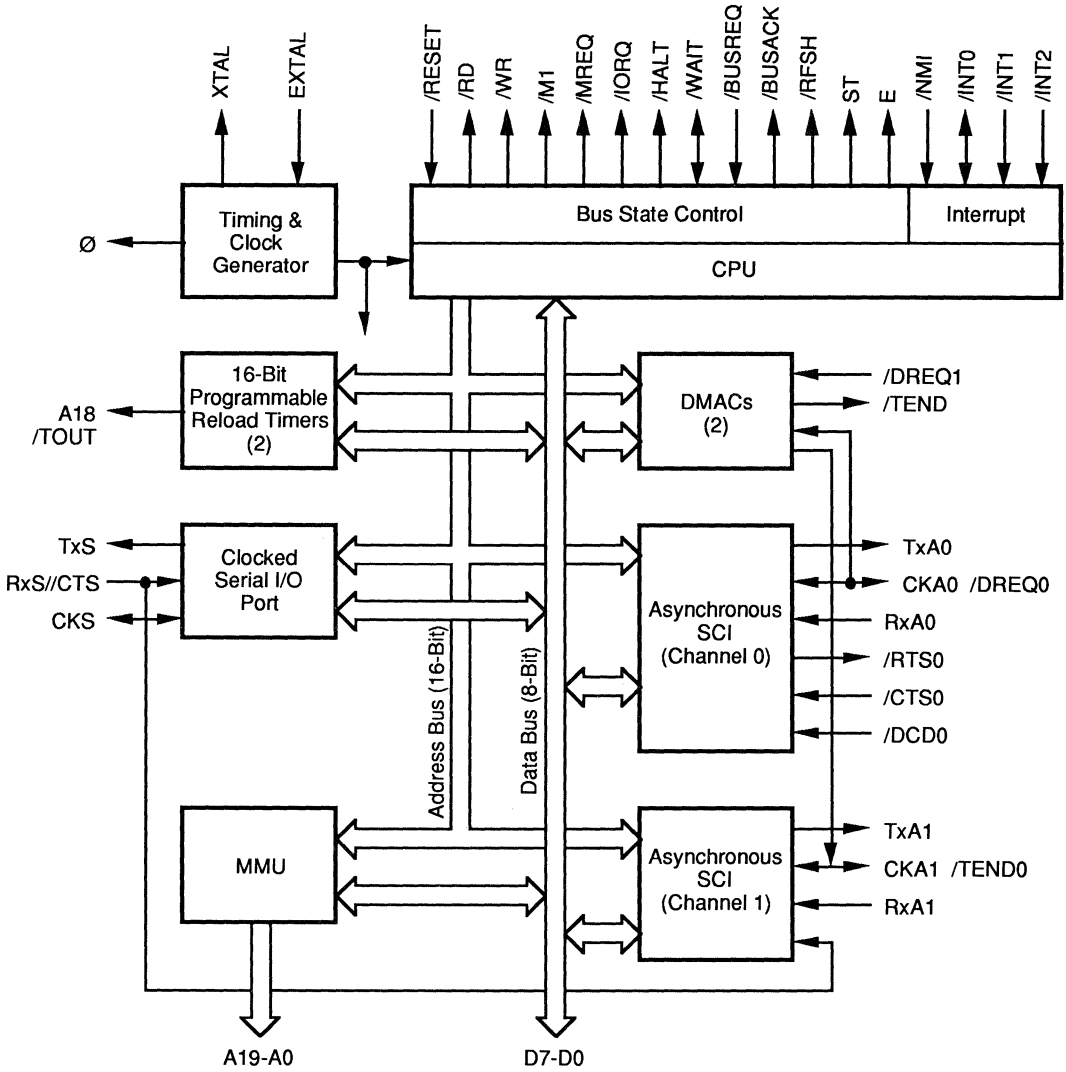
XTAL
EXTAL
/RESET
/RD
/WR
/M1
/MREQ
/IORQ
/HALT
/WAIT
/BUSREQ
/BUSACK
/RFSH
ST
E
/NMI
/INT0
/INT1
/INT2

Timing & Clock Generator
Ø
Bus State Control
Interrupt
CPU

16-Bit Programmable Reload Timers (2)
A18 /TOUT
DMACs (2)
/DREQ1
/TEND

TxS
RxS//CTS
CKS
Clocked Serial I/O Port
Asynchronous SCI (Channel 0)
TxA0
CKA0 /DREQ0
RxA0
/RTS0
/CTS0
/DCD0

Address Bus (16-Bit)
Data Bus (8-Bit)

MMU
Asynchronous SCI (Channel 1)
TxA1
CKA1 /TEND0
RxA1

A19-A0
D7-D0